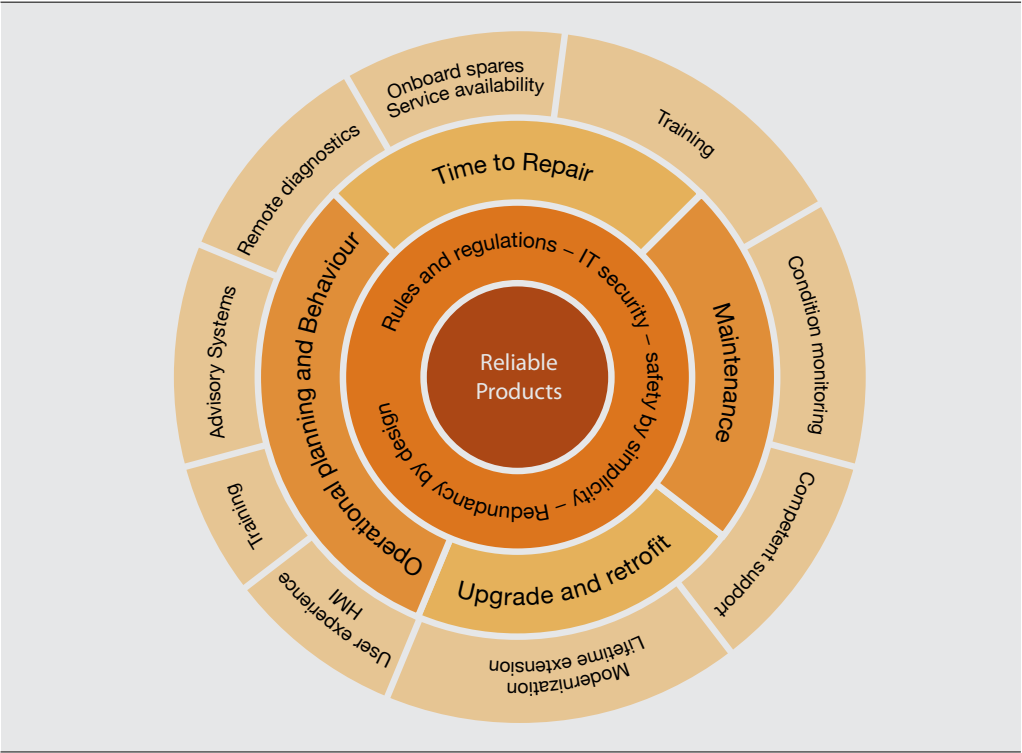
Reliable Products

Rules and regulations – IT security – safety by simplicity – Redundancy by design

Time to Repair

Maintenance

Upgrade and retrofit

Operational planning and Behaviour

Onboard spares
Service availability

Training

Condition monitoring

Competent support

Lifetime extension
Modernization

HMI
User experience

Training

Advisory Systems

Remote diagnostics